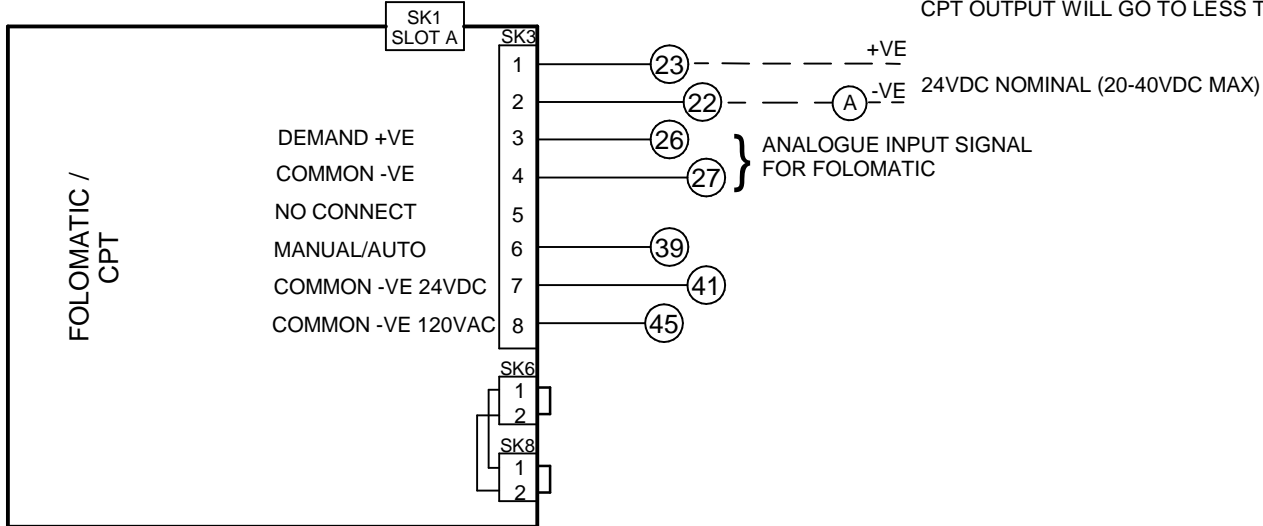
SK1
SLOT A

CPT OUTPUT WILL GO TO LESS T

SK3

1

2

3

4

5

6

7

8

23

+VE

22

A

-VE

24VDC NOMINAL (20-40VDC MAX)

DEMAND +VE

COMMON -VE

NO CONNECT

MANUAL/AUTO

COMMON -VE 24VDC

COMMON -VE 120VAC

26

27

ANALOGUE INPUT SIGNAL FOR FOLOMATIC

39

41

45

FOLOMATIC / CPT

SK6

1

2

SK8

1

2